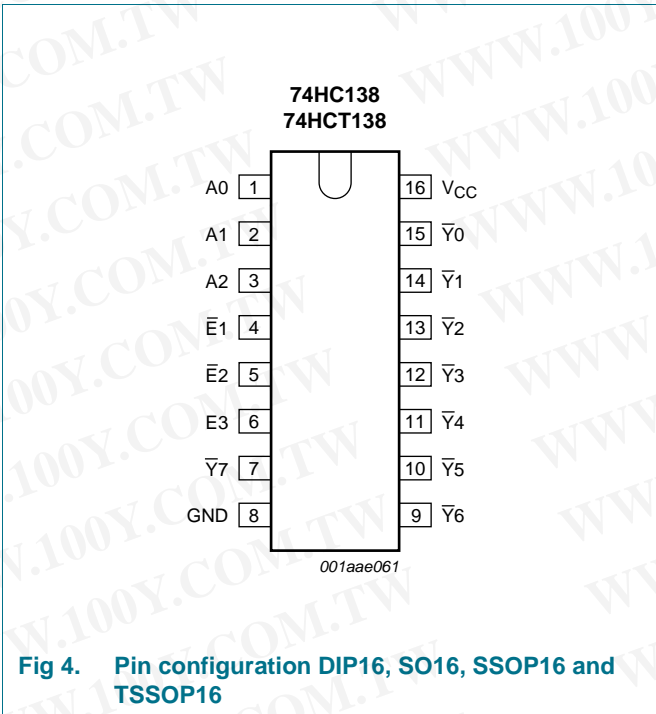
74HC138
74HCT138

A0 1
A1 2
A2 3
$\overline{E}1$ 4
$\overline{E}2$ 5
E3 6
$\overline{Y}7$ 7
GND 8

16 $V_{CC}$
15 $\overline{Y}0$
14 $\overline{Y}1$
13 $\overline{Y}2$
12 $\overline{Y}3$
11 $\overline{Y}4$
10 $\overline{Y}5$
9 $\overline{Y}6$

001aae061

Fig 4. Pin configuration DIP16, SO16, SSOP16 and TSSOP16

WWW.100Y.COM.TW